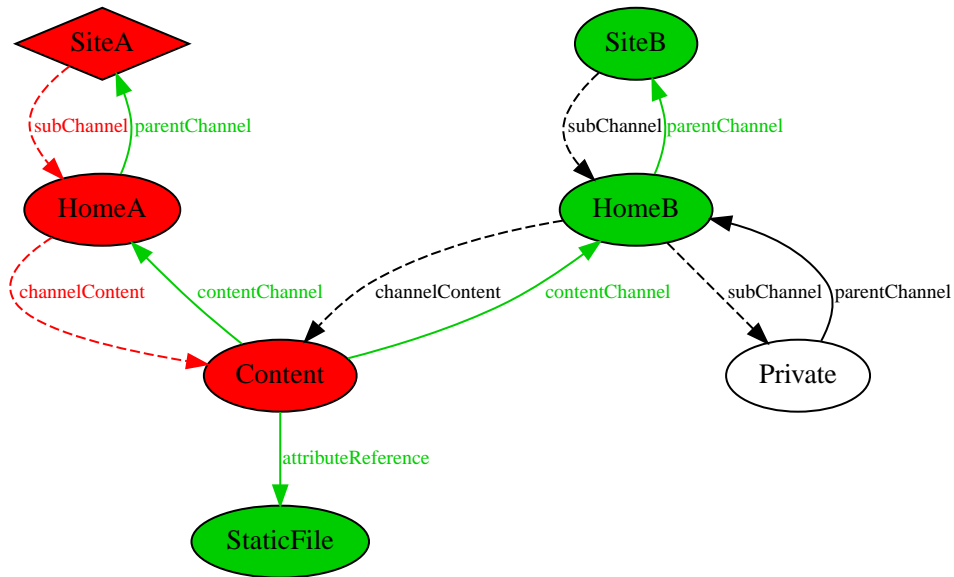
SiteA

subChannel

parentChannel

HomeA

channelContent

contentChannel

SiteB

subChannel

parentChannel

HomeB

channelContent

contentChannel

subChannel

parentChannel

Content

Private

attributeReference

StaticFile